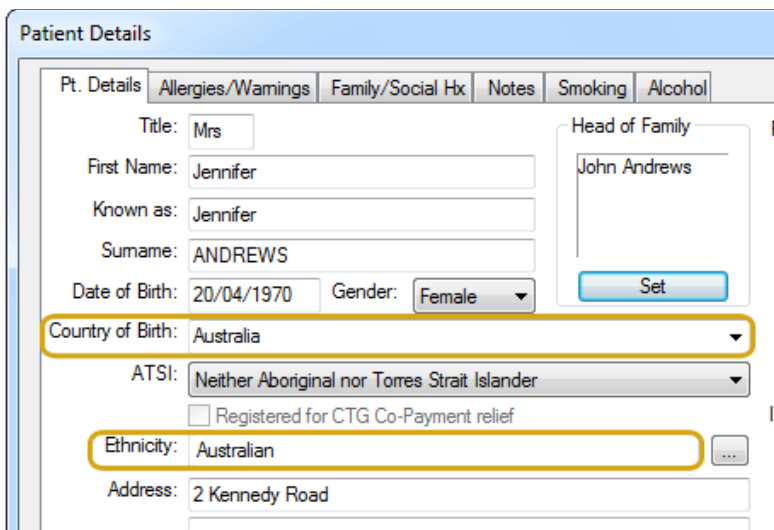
Patient Details

Pt. Details | Allergies/Warnings | Family/Social Hx | Notes | Smoking | Alcohol

Title: Mrs
First Name: Jennifer
Known as: Jennifer
Surname: ANDREWS
Date of Birth: 20/04/1970 Gender: Female

Head of Family
John Andrews
Set

Country of Birth: Australia
ATSI: Neither Aboriginal nor Torres Strait Islander
Registered for CTG Co-Payment relief
Ethnicity: Australian ...
Address: 2 Kennedy Road